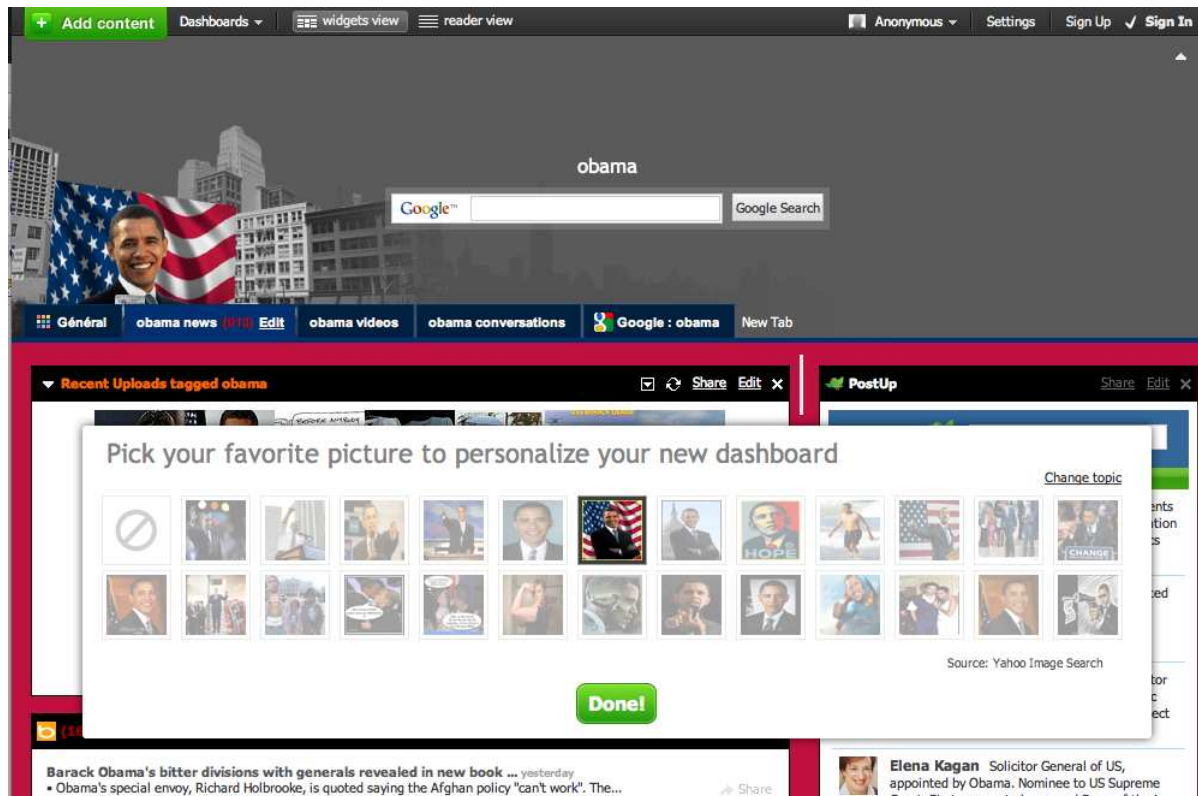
+ Add content Dashboards widgets view reader view Anonymous Settings Sign Up ✓ Sign In

obama

Google™ Google Search

Général obama news (918) Edit obama videos obama conversations Google : obama New Tab

Recent Uploads tagged obama Share Edit ✕

PostUp Share Edit ✕

Pick your favorite picture to personalize your new dashboard

Change topic

HOPE

CHANGE

Source: Yahoo Image Search

Done!

(16

ents
ition
s

ted

tor
c
ect

Barack Obama's bitter divisions with generals revealed in new book ... yesterday
• Obama's special envoy, Richard Holbrooke, is quoted saying the Afghan policy "can't work". The...

Share

Elena Kagan Solicitor General of US, appointed by Obama. Nominee to US Supreme